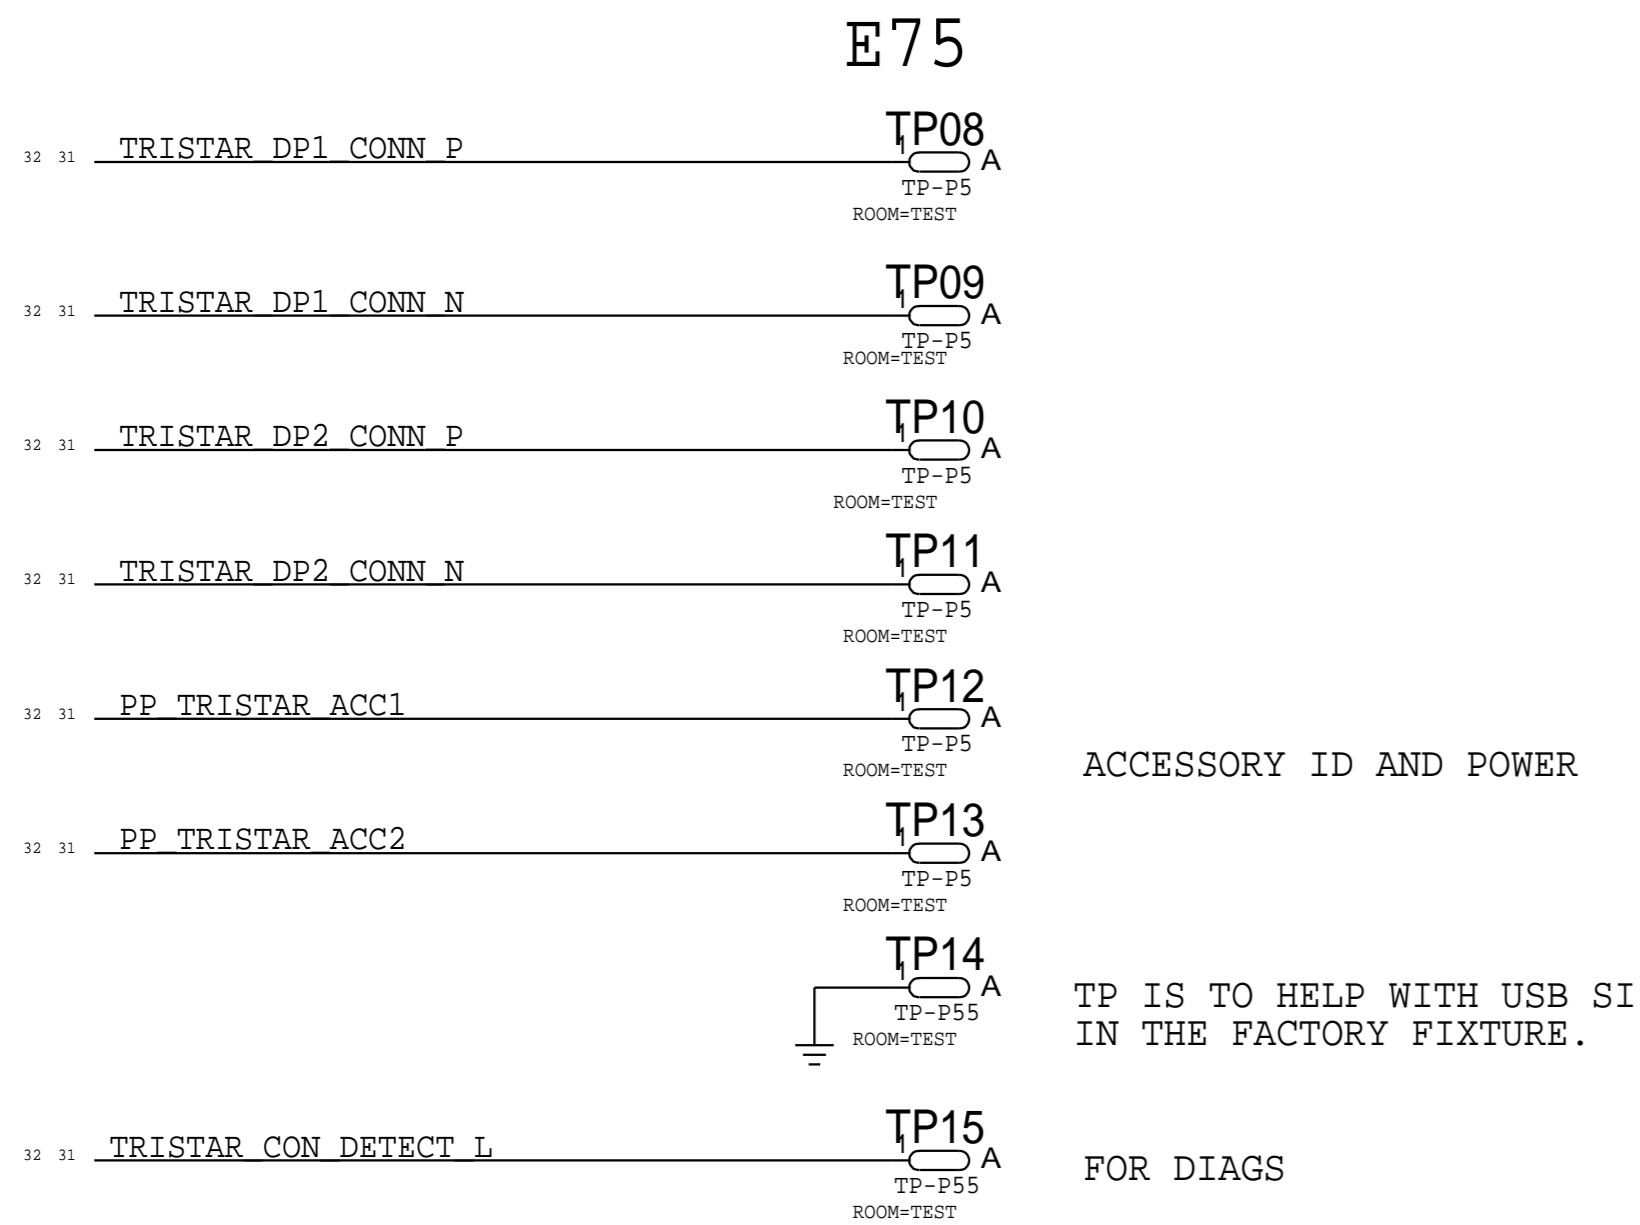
E75

32 31 TRISTAR_DP1_CONN_P

TP08
1
A
TP-P5
ROOM=TEST

32 31 TRISTAR_DP1_CONN_N

TP09
1
A
TP-P5
ROOM=TEST

32 31 TRISTAR_DP2_CONN_P

TP10
1
A
TP-P5
ROOM=TEST

32 31 TRISTAR_DP2_CONN_N

TP11
1
A
TP-P5
ROOM=TEST

32 31 PP_TRISTAR_ACC1

TP12
1
A
TP-P5
ROOM=TEST

ACCESSORY ID AND POWER

32 31 PP_TRISTAR_ACC2

TP13
1
A
TP-P5
ROOM=TEST

TP14
1
A
TP-P55
ROOM=TEST

TP IS TO HELP WITH USB SI
IN THE FACTORY FIXTURE.

32 31 TRISTAR_CON_DETECT_L

TP15
1
A
TP-P55
ROOM=TEST

FOR DIAGS